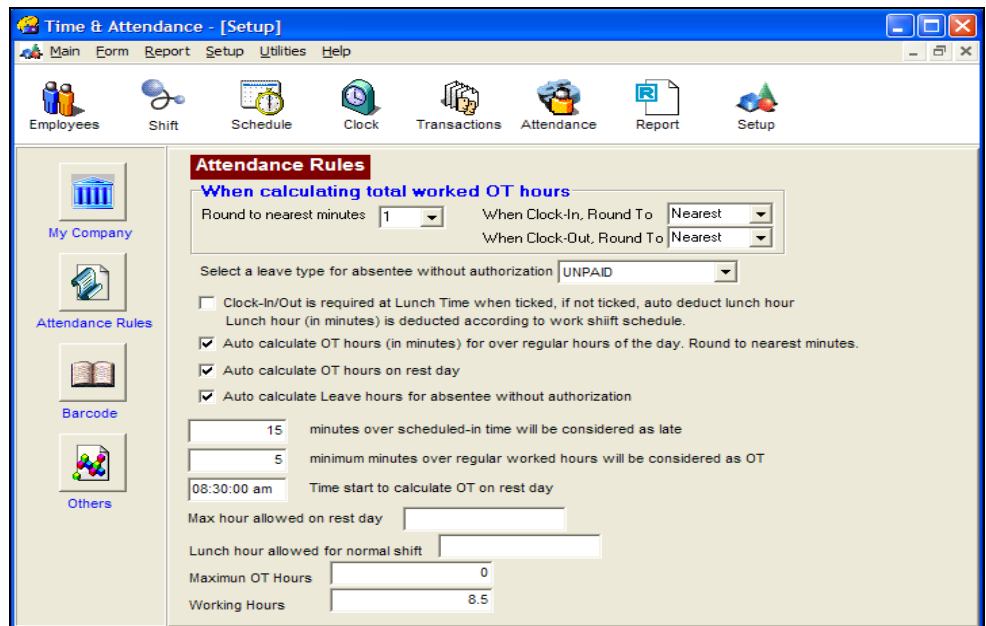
Time & Attendance - [Setup]

Main Form Report Setup Utilities Help

Employees Shift Schedule Clock Transactions Attendance Report Setup

My Company

Attendance Rules

Barcode

Others

Attendance Rules

When calculating total worked OT hours

Round to nearest minutes 1

When Clock-In, Round To Nearest

When Clock-Out, Round To Nearest

Select a leave type for absentee without authorization UNPAID

Clock-In/Out is required at Lunch Time when ticked, if not ticked, auto deduct lunch hour Lunch hour (in minutes) is deducted according to work shift schedule.

Auto calculate OT hours (in minutes) for over regular hours of the day. Round to nearest minutes.

Auto calculate OT hours on rest day

Auto calculate Leave hours for absentee without authorization

15 minutes over scheduled-in time will be considered as late

5 minimum minutes over regular worked hours will be considered as OT

08:30:00 am Time start to calculate OT on rest day

Max hour allowed on rest day

Lunch hour allowed for normal shift

Maximun OT Hours 0

Working Hours 8.5